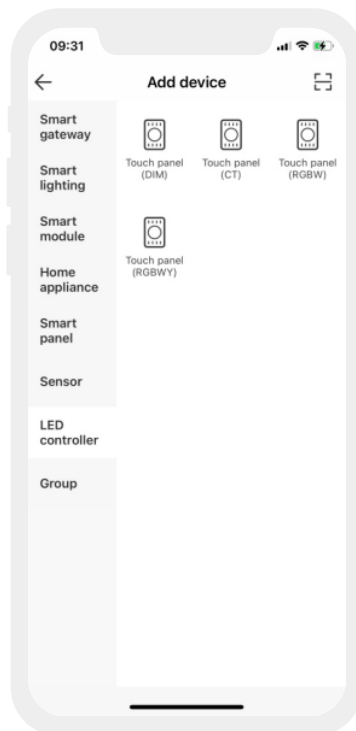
09:31

Add device

Smart gateway

Smart lighting

Smart module

Home appliance

Smart panel

Sensor

LED controller

Group

Touch panel (DIM)

Touch panel (CT)

Touch panel (RGBW)

Touch panel (RGBWY)